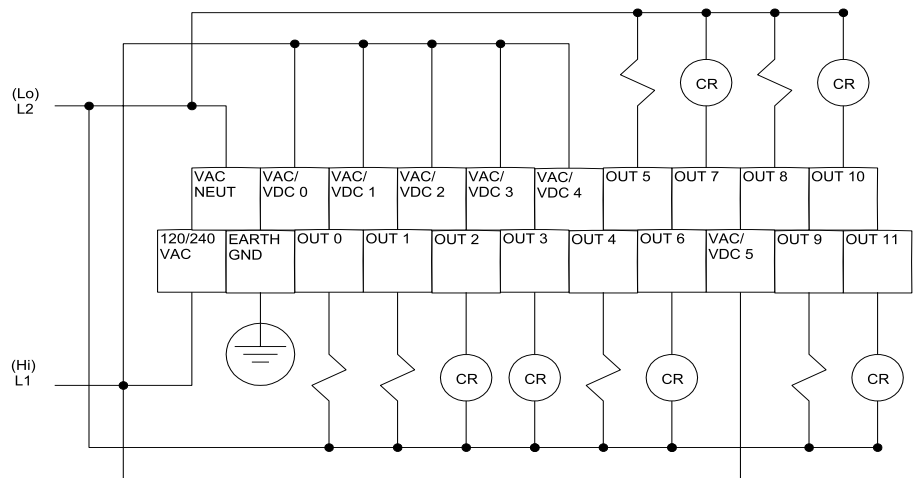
CR
CR

(Lo)
L2

VAC NEUT
VAC/ VDC 0
VAC/ VDC 1
VAC/ VDC 2
VAC/ VDC 3
VAC/ VDC 4
OUT 5
OUT 7
OUT 8
OUT 10

120/240 VAC
EARTH GND
OUT 0
OUT 1
OUT 2
OUT 3
OUT 4
OUT 6
VAC/ VDC 5
OUT 9
OUT 11

(Hi)
L1

CR
CR
CR
CR